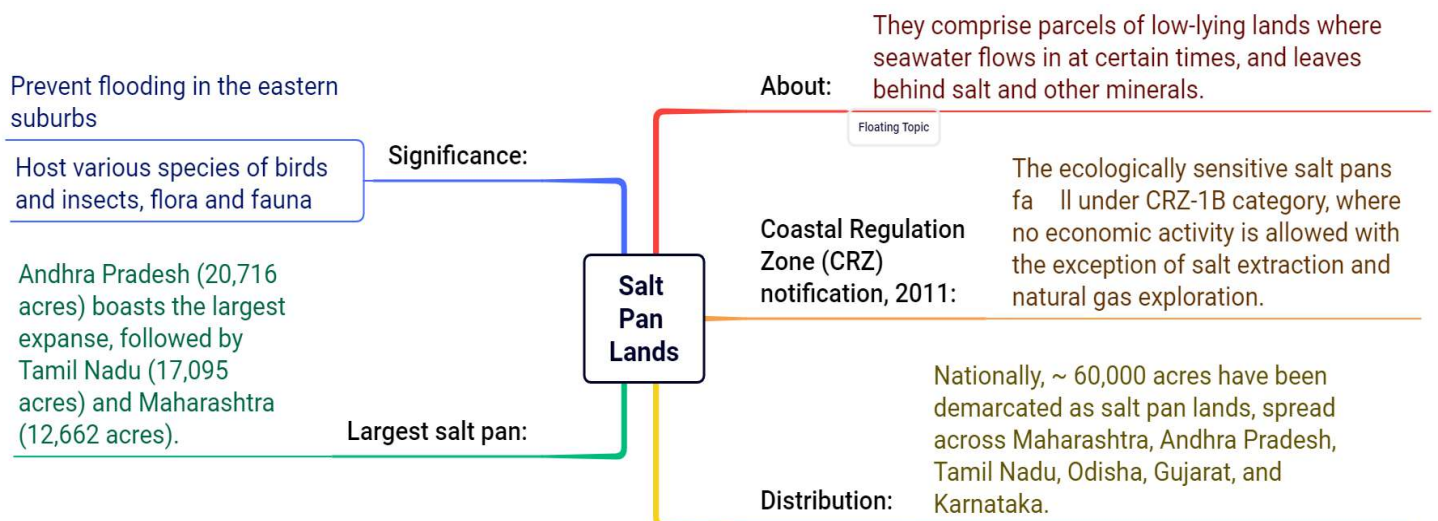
Salt Pan Lands

About:

They comprise parcels of low-lying lands where seawater flows in at certain times, and leaves behind salt and other minerals.

Floating Topic

Coastal Regulation Zone (CRZ) notification, 2011:

The ecologically sensitive salt pans fa ll under CRZ-1B category, where no economic activity is allowed with the exception of salt extraction and natural gas exploration.

Distribution:

Nationally, ~ 60,000 acres have been demarcated as salt pan lands, spread across Maharashtra, Andhra Pradesh, Tamil Nadu, Odisha, Gujarat, and Karnataka.

Significance:

Prevent flooding in the eastern suburbs

Host various species of birds and insects, flora and fauna

Largest salt pan:

Andhra Pradesh (20,716 acres) boasts the largest expanse, followed by Tamil Nadu (17,095 acres) and Maharashtra (12,662 acres).